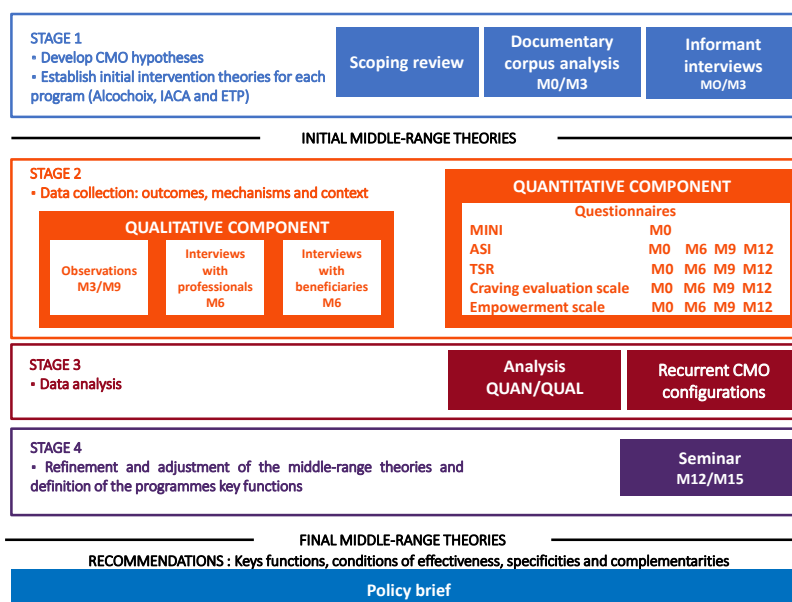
STAGE 1
▪ Develop CMO hypotheses
▪ Establish initial intervention theories for each program (Alcochoix, IACA and ETP)

Scoping review

Documentary corpus analysis
M0/M3

Informant interviews
MO/M3

INITIAL MIDDLE-RANGE THEORIES

STAGE 2
▪ Data collection: outcomes, mechanisms and context

QUALITATIVE COMPONENT

Observations
M3/M9

Interviews with professionals
M6

Interviews with beneficiaries
M6

QUANTITATIVE COMPONENT

Questionnaires

| | | | | |
|---|---|---|---|---|
| MINI | M0 | | | |
| ASI | M0 | M6 | M9 | M12 |
| TSR | M0 | M6 | M9 | M12 |
| Craving evaluation scale | M0 | M6 | M9 | M12 |
| Empowerment scale | M0 | M6 | M9 | M12 |

STAGE 3
▪ Data analysis

Analysis
QUAN/QUAL

Recurrent CMO configurations

STAGE 4
▪ Refinement and adjustment of the middle-range theories and definition of the programmes key functions

Seminar
M12/M15

FINAL MIDDLE-RANGE THEORIES

RECOMMENDATIONS : Keys functions, conditions of effectiveness, specificities and complementarities

Policy brief